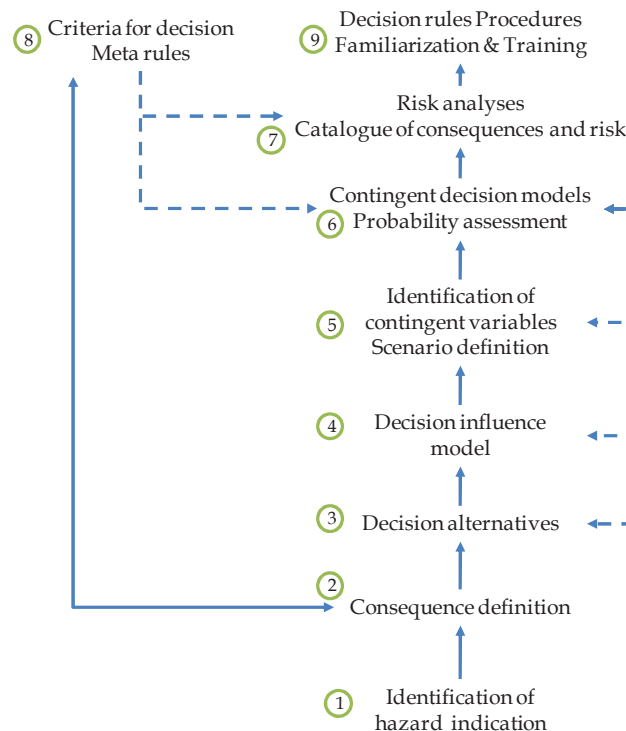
8 Criteria for decision Meta rules

9 Decision rules Procedures Familiarization & Training

Risk analyses
7 Catalogue of consequences and risk

Contingent decision models
6 Probability assessment

Identification of
5 contingent variables
Scenario definition

4 Decision influence model

3 Decision alternatives

2 Consequence definition

1 Identification of hazard indication